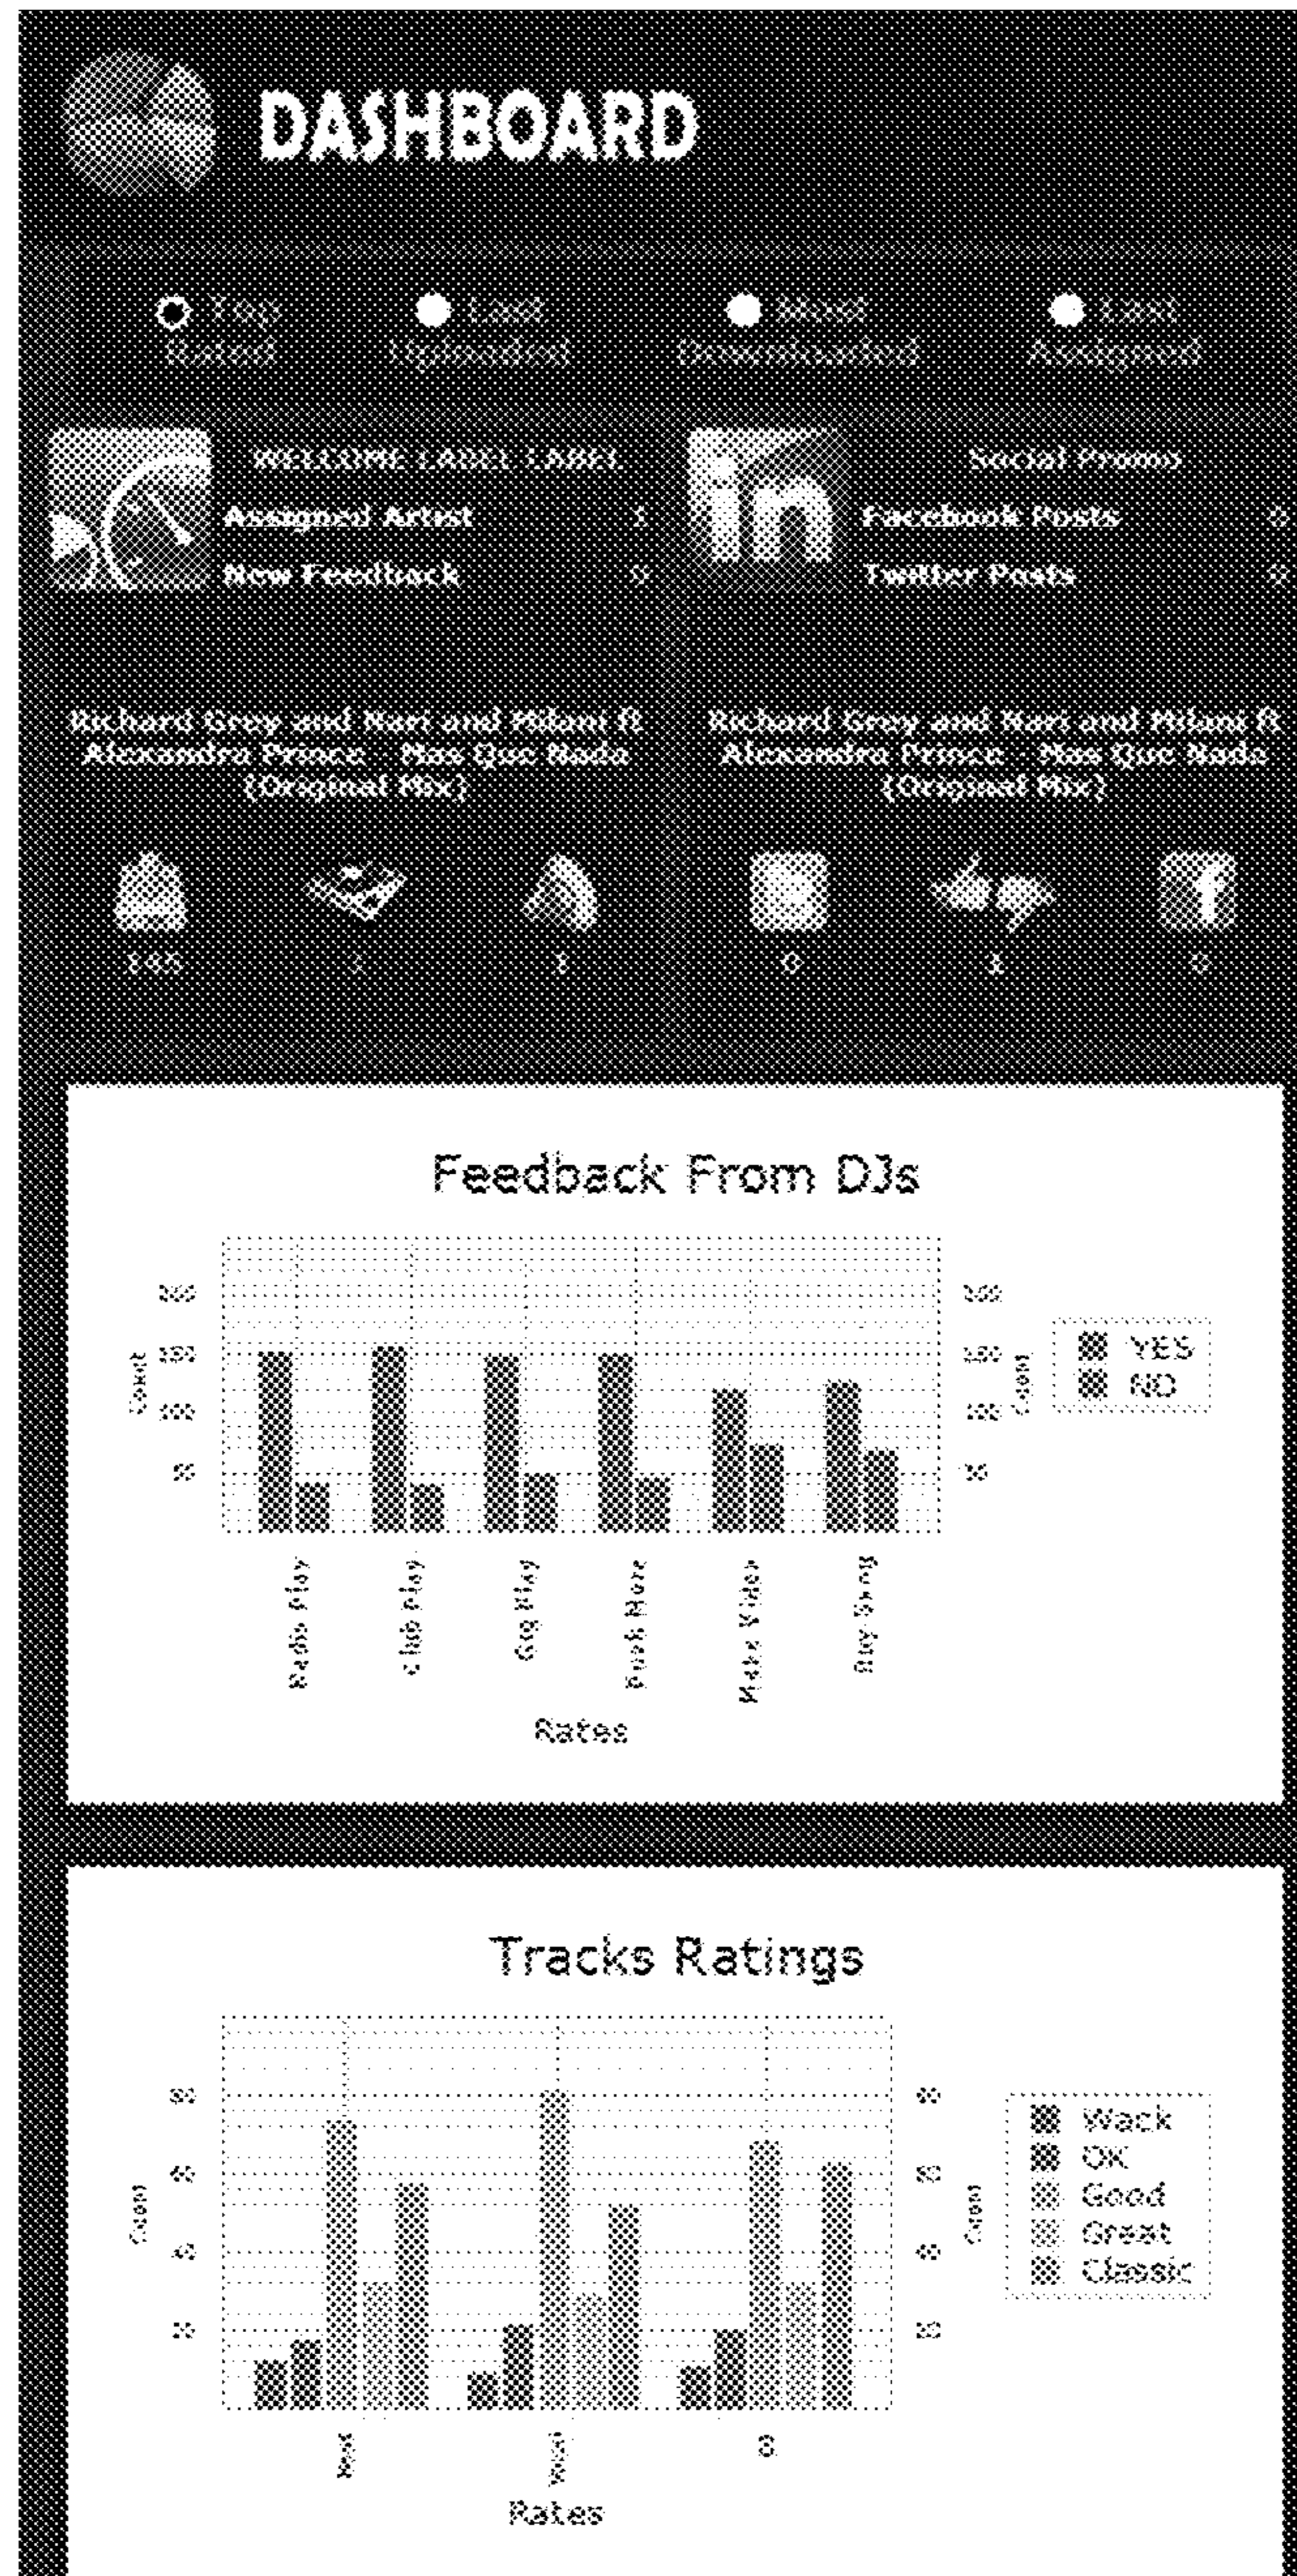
DASHBOARD

Top Rated
Last Uploaded
Most Downloaded
Last Assigned

WELCOME LABEL LABEL
Assigned Artist 1
New Feedback 0

Social Promo
Facebook Posts 0
Twitter Posts 0

Richard Grey and Nari and Milani ft Alexandra Prince - Mas Que Nada (Original Mix)

Richard Grey and Nari and Milani ft Alexandra Prince - Mas Que Nada (Original Mix)

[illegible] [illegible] 1 0 1 0

Feedback From DJs

Count
200
150
100
50

Radio Play
Club Play
Gig Play
Push More
Make Video
Buy Song

Rates

200
150
100
50
Count

YES
NO

Tracks Ratings

Count
80
60
40
20

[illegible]
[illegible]
3

Rates

80
60
40
20
Count

Wack
OK
Good
Great
Classic